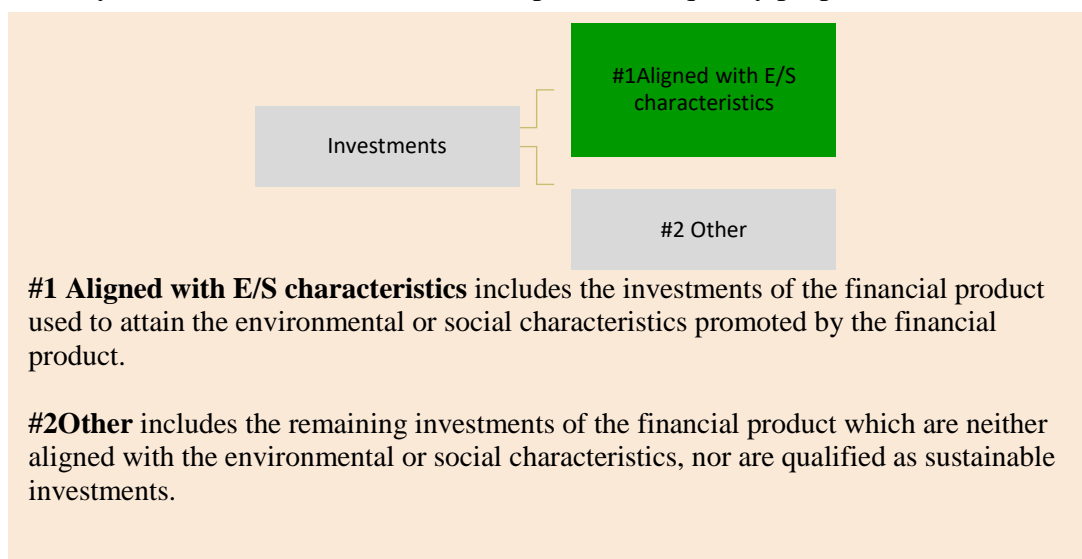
Investments

#1Aligned with E/S characteristics

#2 Other

**#1 Aligned with E/S characteristics** includes the investments of the financial product used to attain the environmental or social characteristics promoted by the financial product.

**#2Other** includes the remaining investments of the financial product which are neither aligned with the environmental or social characteristics, nor are qualified as sustainable investments.